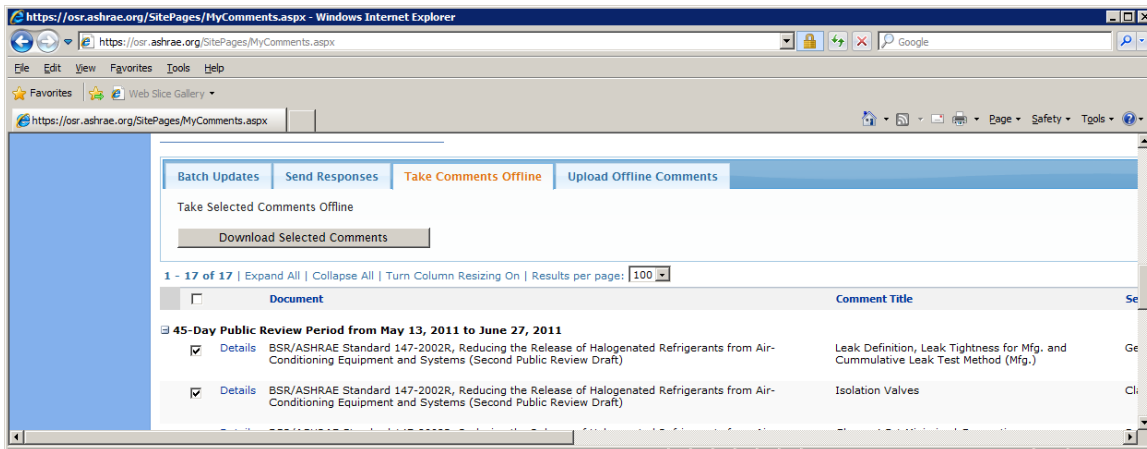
https://osr.ashrae.org/SitePages/MyComments.aspx - Windows Internet Explorer

https://osr.ashrae.org/SitePages/MyComments.aspx

Google

File Edit View Favorites Tools Help

Favorites Web Slice Gallery

https://osr.ashrae.org/SitePages/MyComments.aspx

Page Safety Tools

Batch Updates | Send Responses | Take Comments Offline | Upload Offline Comments

Take Selected Comments Offline

Download Selected Comments

1 - 17 of 17 | Expand All | Collapse All | Turn Column Resizing On | Results per page: 100

| | | Document | Comment Title | Se |
|---|---|---|---|---|
| **45-Day Public Review Period from May 13, 2011 to June 27, 2011** | | | | |
| ☑ | Details | BSR/ASHRAE Standard 147-2002R, Reducing the Release of Halogenated Refrigerants from Air-Conditioning Equipment and Systems (Second Public Review Draft) | Leak Definition, Leak Tightness for Mfg. and Cummulative Leak Test Method (Mfg.) | Ge |
| ☑ | Details | BSR/ASHRAE Standard 147-2002R, Reducing the Release of Halogenated Refrigerants from Air-Conditioning Equipment and Systems (Second Public Review Draft) | Isolation Valves | Cl |
| | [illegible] | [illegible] | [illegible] | |